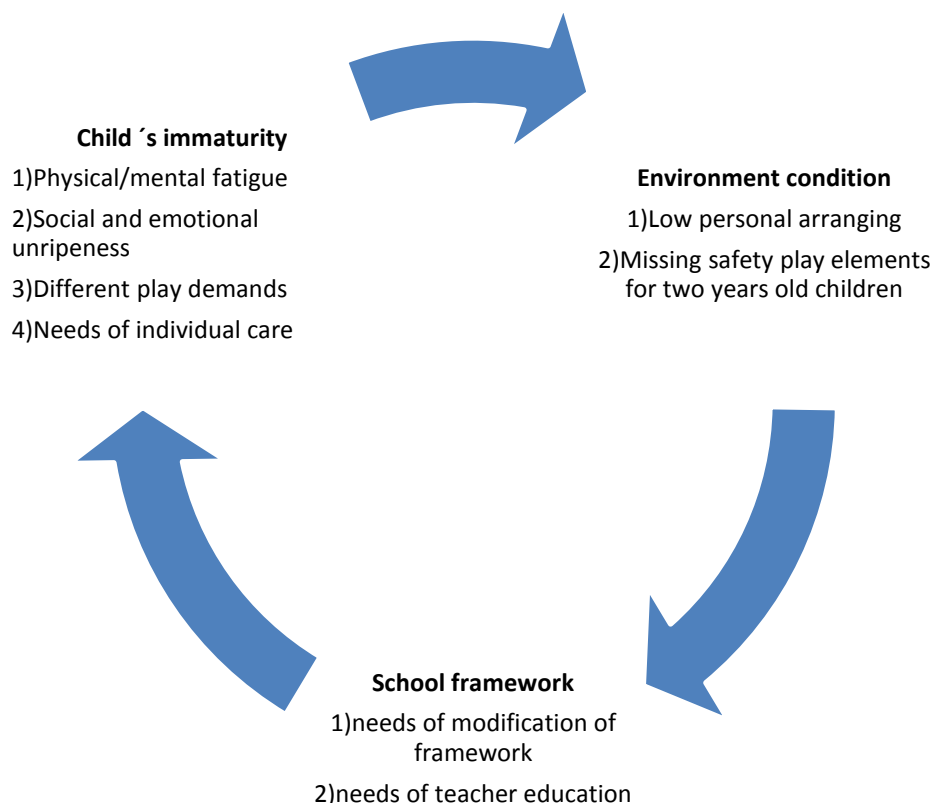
Child ´s immaturity

1)Physical/mental fatigue

2)Social and emotional unripeness

3)Different play demands

4)Needs of individual care

Environment condition

1)Low personal arranging

2)Missing safety play elements for two years old children

School framework

1)needs of modification of framework

2)needs of teacher education